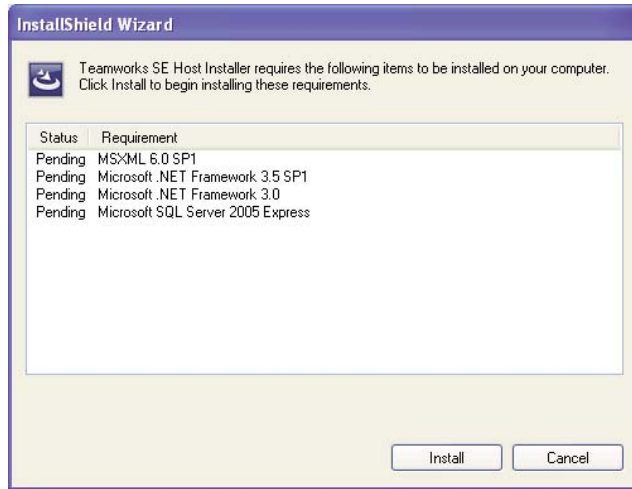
InstallShield Wizard

Teamworks SE Host Installer requires the following items to be installed on your computer. Click Install to begin installing these requirements.

| Status | Requirement |
|---|---|
| Pending | MSXML 6.0 SP1 |
| Pending | Microsoft .NET Framework 3.5 SP1 |
| Pending | Microsoft .NET Framework 3.0 |
| Pending | Microsoft SQL Server 2005 Express |

Install

Cancel